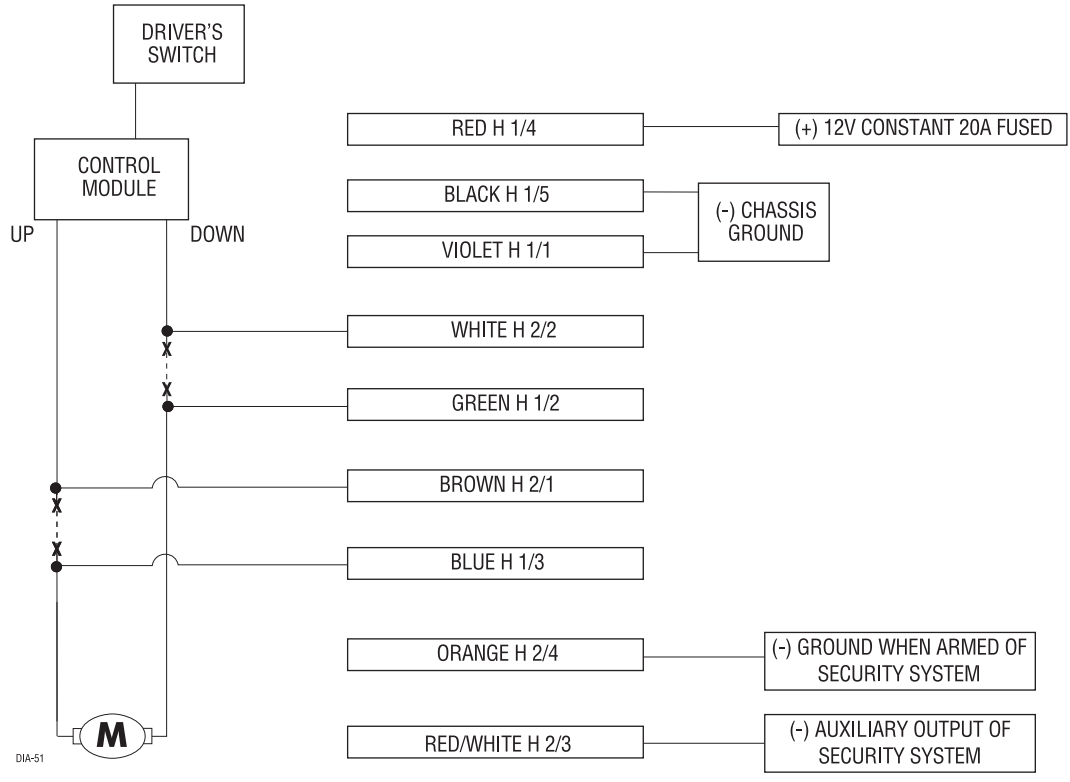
DRIVER'S SWITCH

CONTROL MODULE

UP

DOWN

RED H 1/4

(+) 12V CONSTANT 20A FUSED

BLACK H 1/5

(-) CHASSIS GROUND

VIOLET H 1/1

WHITE H 2/2

GREEN H 1/2

BROWN H 2/1

BLUE H 1/3

ORANGE H 2/4

(-) GROUND WHEN ARMED OF SECURITY SYSTEM

M

RED/WHITE H 2/3

(-) AUXILIARY OUTPUT OF SECURITY SYSTEM

DIA-51